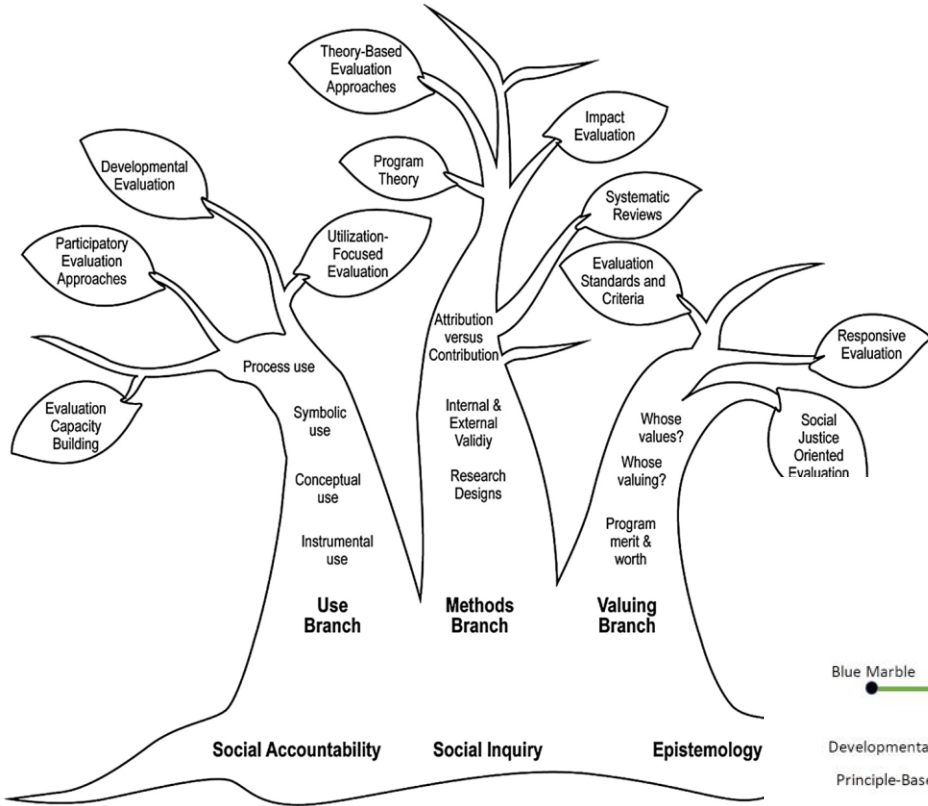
Theory-Based Evaluation Approaches

Impact Evaluation

Program Theory

Developmental Evaluation

Systematic Reviews

Utilization-Focused Evaluation

Participatory Evaluation Approaches

Evaluation Standards and Criteria

Attribution versus Contribution

Responsive Evaluation

Process use

Evaluation Capacity Building

Symbolic use

Internal & External Validiy

Whose values?

Social Justice Oriented Evaluation

Whose valuing?

Conceptual use

Research Designs

Program merit & worth

Instrumental use

Use Branch

Methods Branch

Valuing Branch

Blue Marble

Social Accountability

Social Inquiry

Epistemology

Developmenta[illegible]

Principle-Base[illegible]